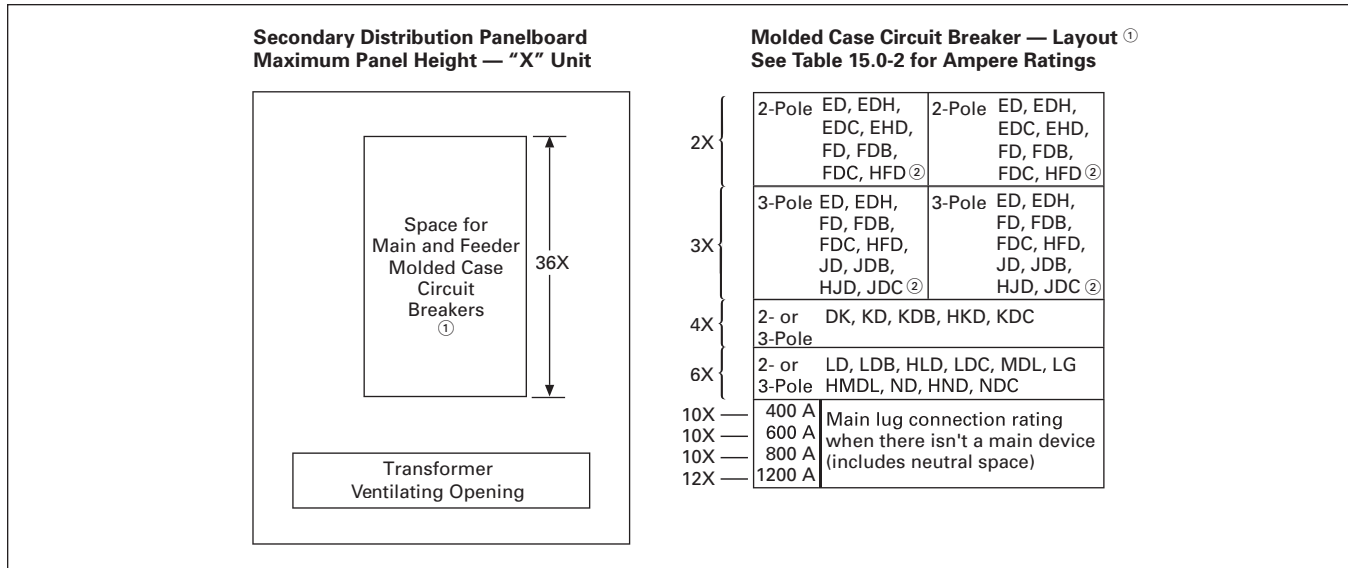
Secondary Distribution Panelboard
Maximum Panel Height — "X" Unit

Space for Main and Feeder Molded Case Circuit Breakers ①

36X

Transformer Ventilating Opening

Molded Case Circuit Breaker — Layout ①
See Table 15.0-2 for Ampere Ratings

2X

| 2-Pole ED, EDH, EDC, EHD, FD, FDB, FDC, HFD ② | 2-Pole ED, EDH, EDC, EHD, FD, FDB, FDC, HFD ② |
|---|---|

3X

| 3-Pole ED, EDH, FD, FDB, FDC, HFD, JD, JDB, HJD, JDC ② | 3-Pole ED, EDH, FD, FDB, FDC, HFD, JD, JDB, HJD, JDC ② |
|---|---|

4X

2- or 3-Pole DK, KD, KDB, HKD, KDC

6X

2- or 3-Pole LD, LDB, HLD, LDC, MDL, LG HMDL, ND, HND, NDC

10X — 400 A
10X — 600 A
10X — 800 A
12X — 1200 A

Main lug connection rating when there isn't a main device (includes neutral space)